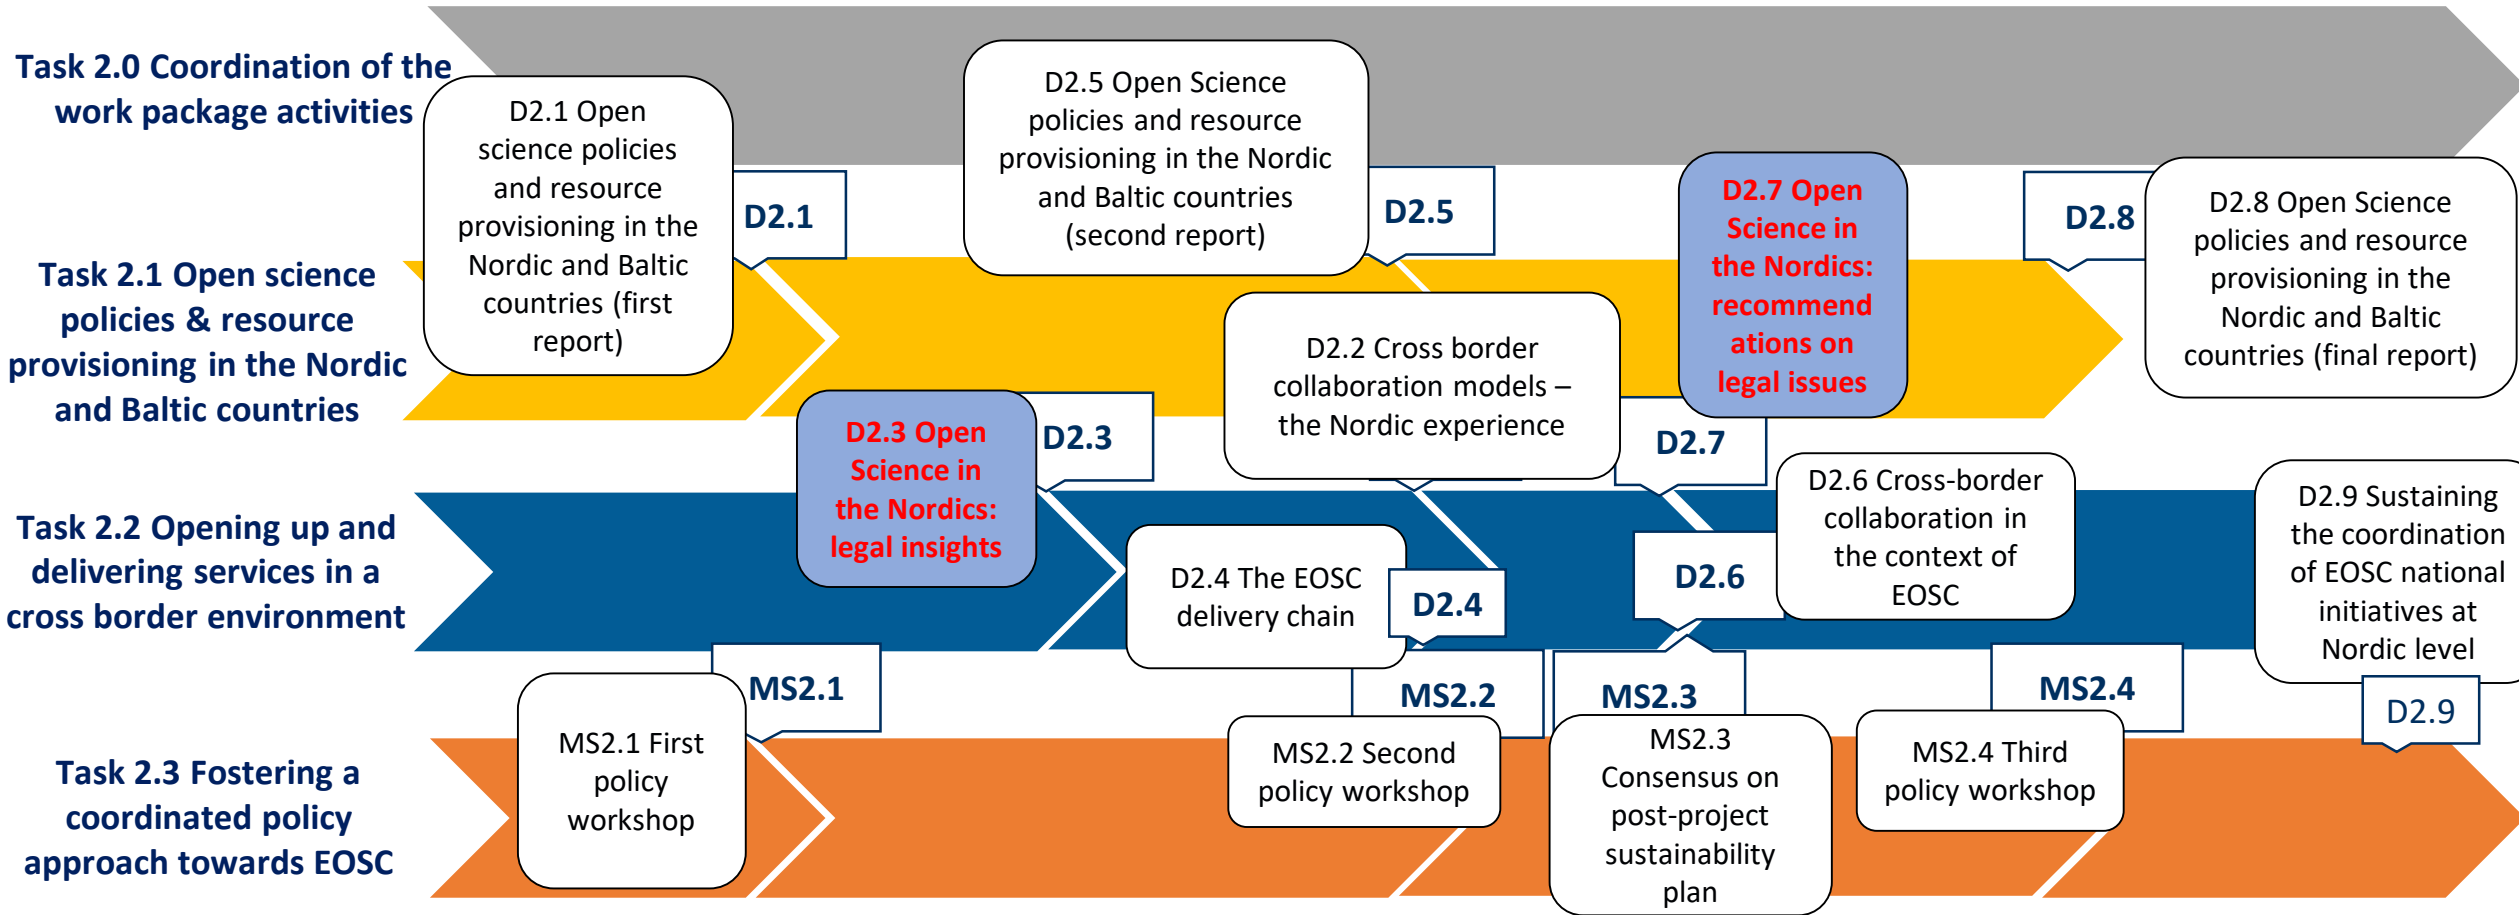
Task 2.0 Coordination of the work package activities

Task 2.1 Open science policies & resource provisioning in the Nordic and Baltic countries

Task 2.2 Opening up and delivering services in a cross border environment

Task 2.3 Fostering a coordinated policy approach towards EOSC

D2.1 Open science policies and resource provisioning in the Nordic and Baltic countries (first report)

D2.1

D2.5 Open Science policies and resource provisioning in the Nordic and Baltic countries (second report)

D2.5

D2.7 Open Science in the Nordics: recommendations on legal issues

D2.8

D2.8 Open Science policies and resource provisioning in the Nordic and Baltic countries (final report)

D2.2 Cross border collaboration models – the Nordic experience

D2.3 Open Science in the Nordics: legal insights

D2.3

D2.7

D2.6 Cross-border collaboration in the context of EOSC

D2.9 Sustaining the coordination of EOSC national initiatives at Nordic level

D2.4 The EOSC delivery chain

D2.4

D2.6

MS2.1

MS2.2

MS2.3

MS2.4

D2.9

MS2.1 First policy workshop

MS2.2 Second policy workshop

MS2.3 Consensus on post-project sustainability plan

MS2.4 Third policy workshop